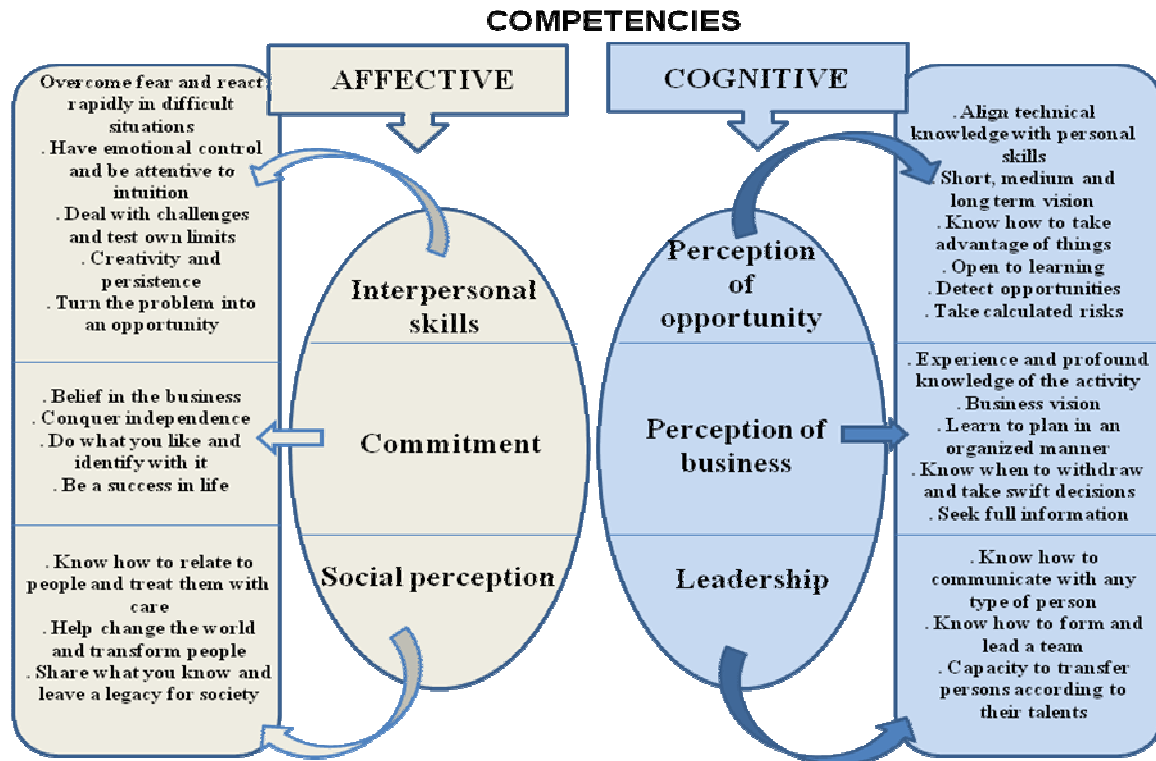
COMPETENCIES

AFFECTIVE

Overcome fear and react rapidly in difficult situations
. Have emotional control and be attentive to intuition
. Deal with challenges and test own limits
. Creativity and persistence
. Turn the problem into an opportunity

Interpersonal skills

. Belief in the business
. Conquer independence
. Do what you like and identify with it
. Be a success in life

Commitment

. Know how to relate to people and treat them with care
. Help change the world and transform people
. Share what you know and leave a legacy for society

Social perception

COGNITIVE

Perception of opportunity

. Align technical knowledge with personal skills
. Short, medium and long term vision
. Know how to take advantage of things
. Open to learning
. Detect opportunities
. Take calculated risks

Perception of business

. Experience and profound knowledge of the activity
. Business vision
. Learn to plan in an organized manner
. Know when to withdraw and take swift decisions
. Seek full information

Leadership

. Know how to communicate with any type of person
. Know how to form and lead a team
. Capacity to transfer persons according to their talents